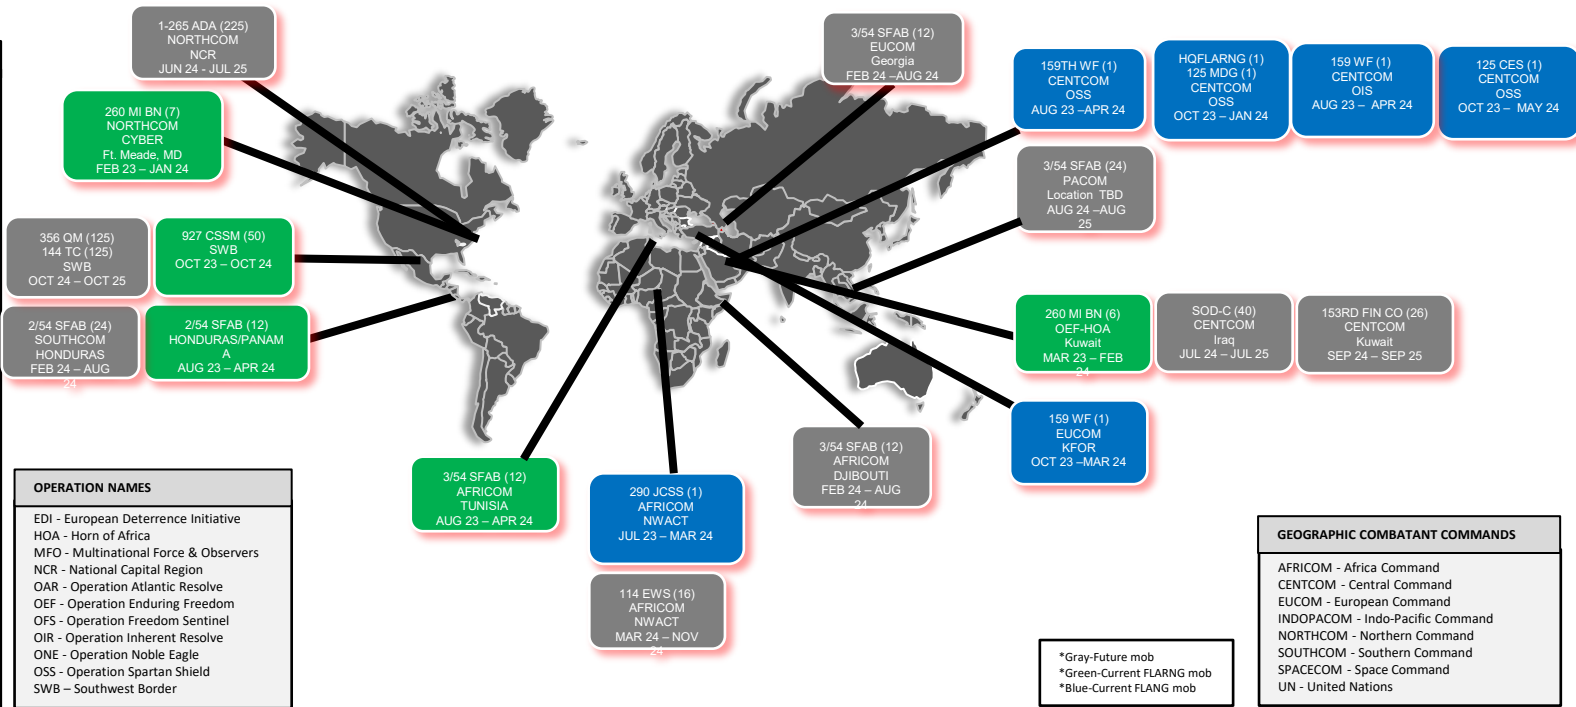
1-265 ADA (225)
NORTHCOM
NCR
JUN 24 - JUL 25

260 MI BN (7)
NORTHCOM
CYBER
Ft. Meade, MD
FEB 23 – JAN 24

356 QM (125)
144 TC (125)
SWB
OCT 24 – OCT 25

927 CSSM (50)
SWB
OCT 23 – OCT 24

2/54 SFAB (24)
SOUTHCOM
HONDURAS
FEB 24 – AUG 24

2/54 SFAB (12)
HONDURAS/PANAMA
AUG 23 – APR 24

3/54 SFAB (12)
EUCOM
Georgia
FEB 24 –AUG 24

159TH WF (1)
CENTCOM
OSS
AUG 23 –APR 24

HQFLARNG (1)
125 MDG (1)
CENTCOM
OSS
OCT 23 – JAN 24

159 WF (1)
CENTCOM
OIS
AUG 23 – APR 24

125 CES (1)
CENTCOM
OSS
OCT 23 – MAY 24

3/54 SFAB (24)
PACOM
Location TBD
AUG 24 –AUG 25

260 MI BN (6)
OEF-HOA
Kuwait
MAR 23 – FEB 24

SOD-C (40)
CENTCOM
Iraq
JUL 24 – JUL 25

153RD FIN CO (26)
CENTCOM
Kuwait
SEP 24 – SEP 25

159 WF (1)
EUCOM
KFOR
OCT 23 –MAR 24

3/54 SFAB (12)
AFRICOM
DJIBOUTI
FEB 24 – AUG 24

3/54 SFAB (12)
AFRICOM
TUNISIA
AUG 23 – APR 24

290 JCSS (1)
AFRICOM
NWACT
JUL 23 – MAR 24

114 EWS (16)
AFRICOM
NWACT
MAR 24 – NOV 24

OPERATION NAMES
EDI - European Deterrence Initiative
HOA - Horn of Africa
MFO - Multinational Force & Observers
NCR - National Capital Region
OAR - Operation Atlantic Resolve
OEF - Operation Enduring Freedom
OFS - Operation Freedom Sentinel
OIR - Operation Inherent Resolve
ONE - Operation Noble Eagle
OSS - Operation Spartan Shield
SWB – Southwest Border

*Gray-Future mob
*Green-Current FLARNG mob
*Blue-Current FLANG mob

GEOGRAPHIC COMBATANT COMMANDS
AFRICOM - Africa Command
CENTCOM - Central Command
EUCOM - European Command
INDOPACOM - Indo-Pacific Command
NORTHCOM - Northern Command
SOUTHCOM - Southern Command
SPACECOM - Space Command
UN - United Nations